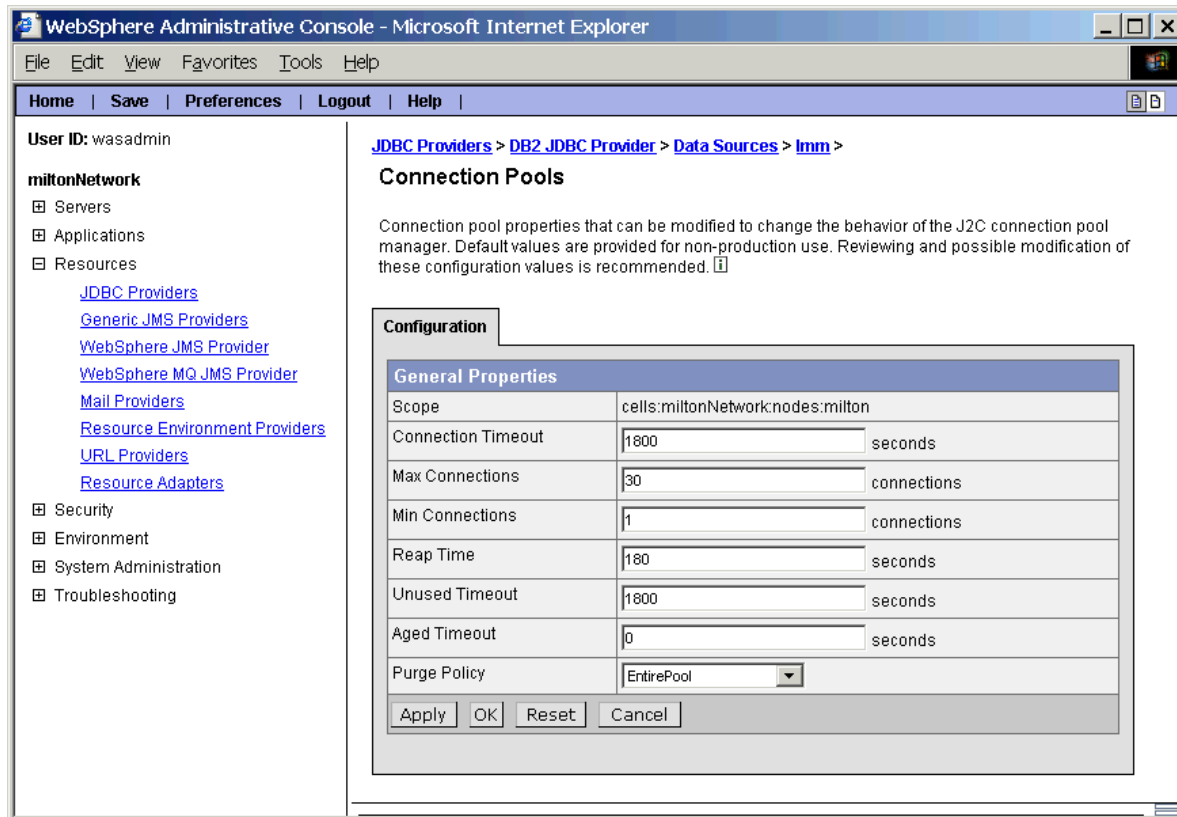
WebSphere Administrative Console - Microsoft Internet Explorer

File Edit View Favorites Tools Help

Home | Save | Preferences | Logout | Help |

User ID: wasadmin

miltonNetwork

⊞ Servers
⊞ Applications
⊟ Resources
JDBC Providers
Generic JMS Providers
WebSphere JMS Provider
WebSphere MQ JMS Provider
Mail Providers
Resource Environment Providers
URL Providers
Resource Adapters
⊞ Security
⊞ Environment
⊞ System Administration
⊞ Troubleshooting

JDBC Providers > DB2 JDBC Provider > Data Sources > lmm >

Connection Pools

Connection pool properties that can be modified to change the behavior of the J2C connection pool manager. Default values are provided for non-production use. Reviewing and possible modification of these configuration values is recommended. i

Configuration

| General Properties | |
|---|---|
| Scope | cells:miltonNetwork:nodes:milton |
| Connection Timeout | 1800 seconds |
| Max Connections | 30 connections |
| Min Connections | 1 connections |
| Reap Time | 180 seconds |
| Unused Timeout | 1800 seconds |
| Aged Timeout | 0 seconds |
| Purge Policy | EntirePool |

Apply OK Reset Cancel